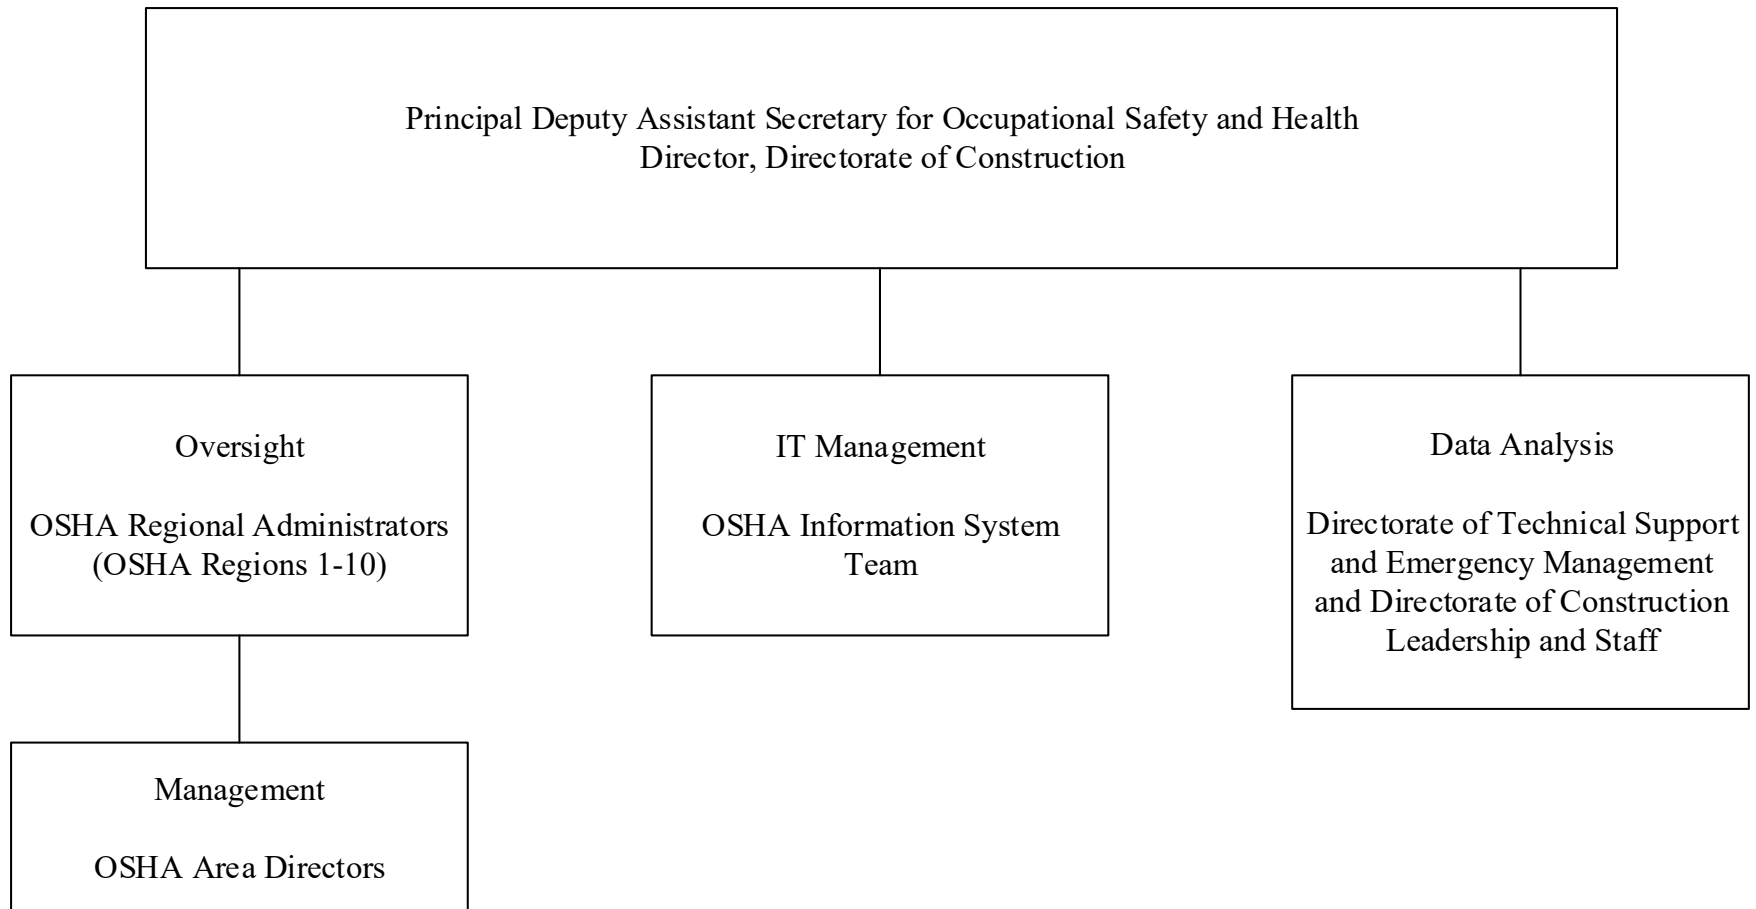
Principal Deputy Assistant Secretary for Occupational Safety and Health
Director, Directorate of Construction

Oversight

OSHA Regional Administrators (OSHA Regions 1-10)

IT Management

OSHA Information System Team

Data Analysis

Directorate of Technical Support and Emergency Management and Directorate of Construction Leadership and Staff

Management

OSHA Area Directors